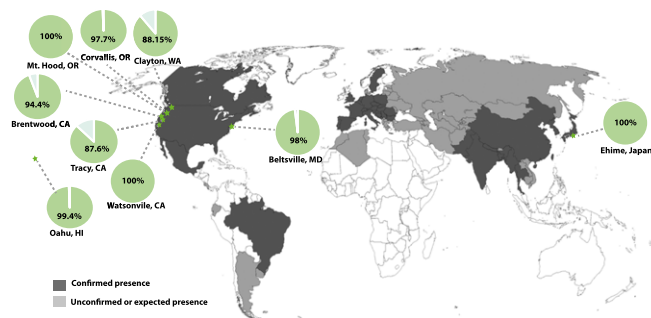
100%
Mt. Hood, OR

97.7%
Corvallis, OR

88.15%
Clayton, WA

94.4%
Brentwood, CA

87.6%
Tracy, CA

100%
Watsonvile, CA

99.4%
Oahu, HI

98%
Beltsville, MD

100%
Ehime, Japan

Confirmed presence
Unconfirmed or expected presence